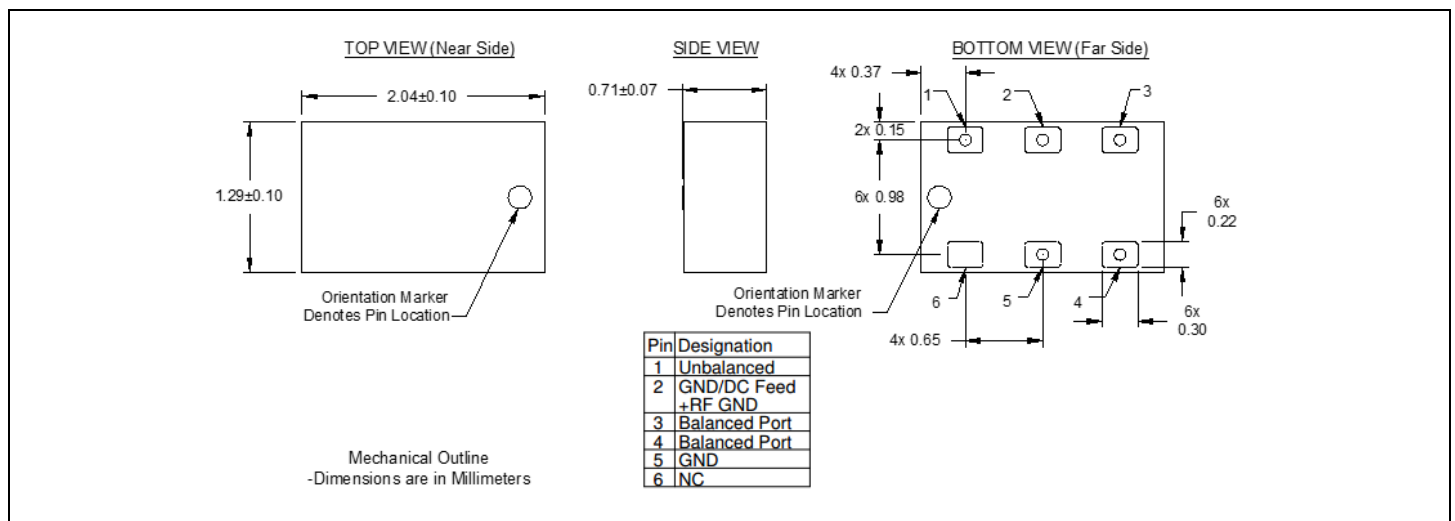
TOP VIEW (Near Side)

2.04±0.10

1.29±0.10

Orientation Marker
Denotes Pin Location

SIDE VIEW

0.71±0.07

BOTTOM VIEW (Far Side)

4x 0.37

1

2

3

2x 0.15

6x 0.98

6x 0.22

6

5

4

6x 0.30

Orientation Marker
Denotes Pin Location

4x 0.65

| Pin | Designation |
|---|---|
| 1 | Unbalanced |
| 2 | GND/DC Feed +RF GND |
| 3 | Balanced Port |
| 4 | Balanced Port |
| 5 | GND |
| 6 | NC |

Mechanical Outline
-Dimensions are in Millimeters